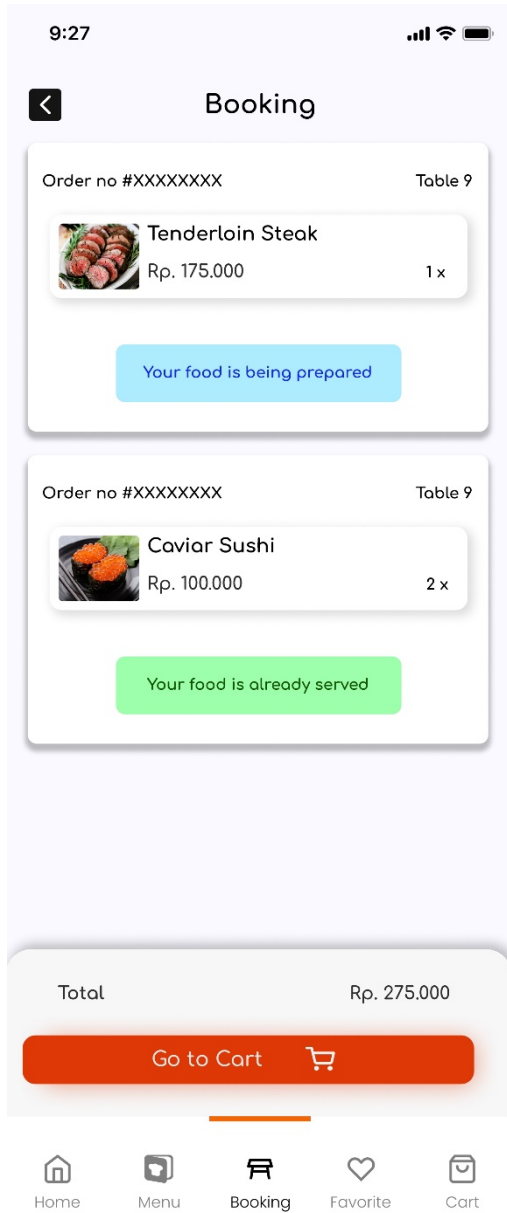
9:27

Booking

Order no #XXXXXXXX
Table 9

Tenderloin Steak
Rp. 175.000
1 x

Your food is being prepared

Order no #XXXXXXXX
Table 9

Caviar Sushi
Rp. 100.000
2 x

Your food is already served

Total
Rp. 275.000

Go to Cart

Home
Menu
Booking
Favorite
Cart